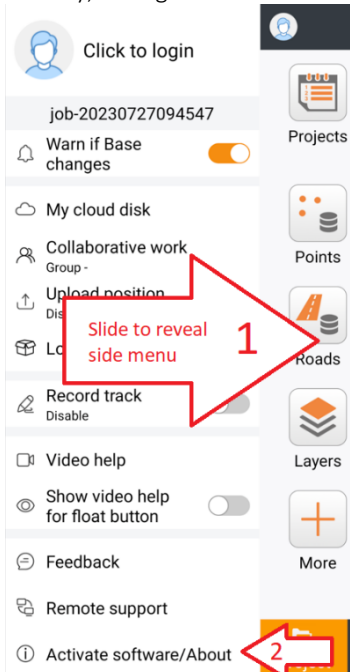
Click to login

job-20230727094547

Warn if Base changes

My cloud disk

Collaborative work
Group -

Upload position
Dis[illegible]

Lo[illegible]

Record track
Disable

Video help

Show video help for float button

Feedback

Remote support

Activate software/About

Slide to reveal side menu

1

2

Projects

Points

Roads

Layers

More